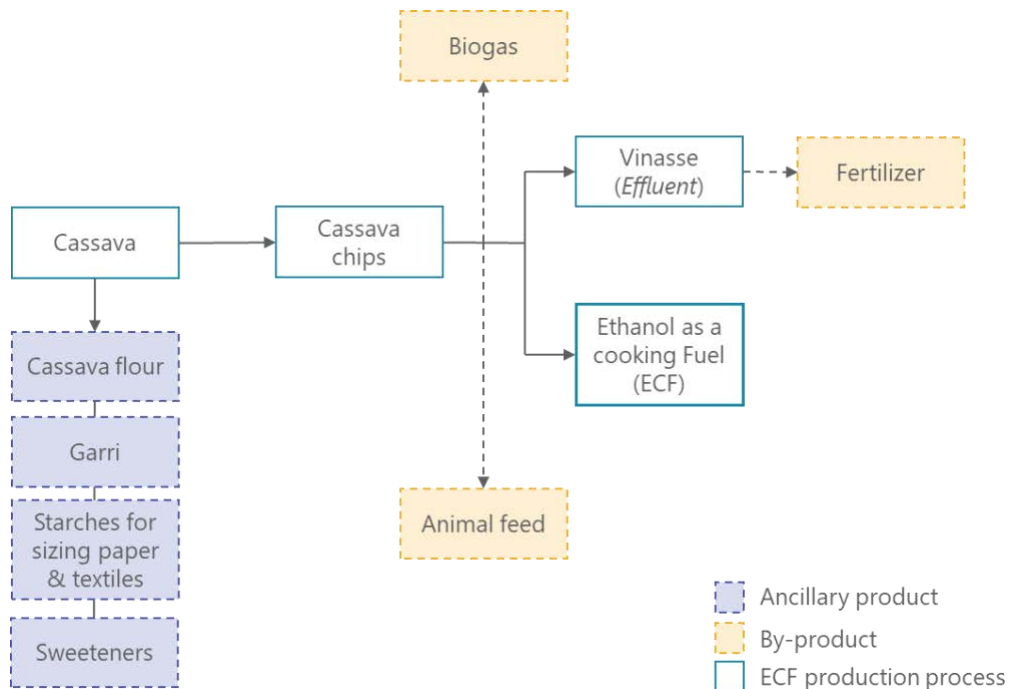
Biogas

Vinasse (Effluent)

Fertilizer

Cassava

Cassava chips

Ethanol as a cooking Fuel (ECF)

Cassava flour

Garri

Starches for sizing paper & textiles

Sweeteners

Animal feed

Ancillary product

By-product

ECF production process